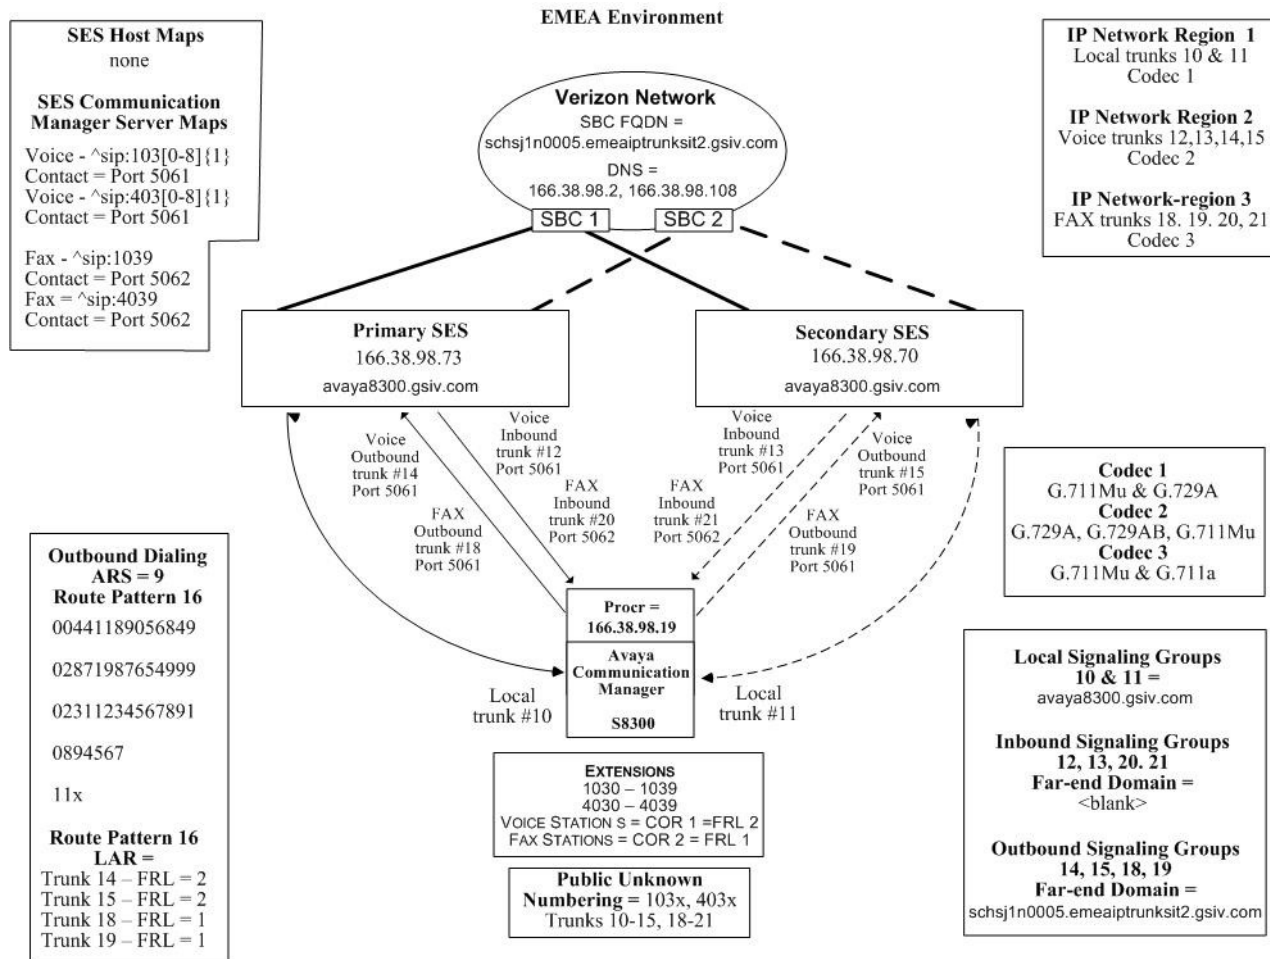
EMEA Environment

SES Host Maps
none

SES Communication Manager Server Maps

Voice - ^sip:103[0-8]{1}
Contact = Port 5061
Voice - ^sip:403[0-8]{1}
Contact = Port 5061

Fax - ^sip:1039
Contact = Port 5062
Fax = ^sip:4039
Contact = Port 5062

Verizon Network
SBC FQDN =
schsj1n0005.emeaiptrunksit2.gsiv.com
DNS =
166.38.98.2, 166.38.98.108
SBC 1
SBC 2

IP Network Region 1
Local trunks 10 & 11
Codec 1

IP Network Region 2
Voice trunks 12,13,14,15
Codec 2

IP Network-region 3
FAX trunks 18. 19. 20, 21
Codec 3

Primary SES
166.38.98.73
avaya8300.gsiv.com

Secondary SES
166.38.98.70
avaya8300.gsiv.com

Voice
Outbound
trunk #14
Port 5061

Voice
Inbound
trunk #12
Port 5061

FAX
Outbound
trunk #18
Port 5061

FAX
Inbound
trunk #20
Port 5062

Voice
Inbound
trunk #13
Port 5061

Voice
Outbound
trunk #15
Port 5061

FAX
Inbound
trunk #21
Port 5062

FAX
Outbound
trunk #19
Port 5061

Codec 1
G.711Mu & G.729A
Codec 2
G.729A, G.729AB, G.711Mu
Codec 3
G.711Mu & G.711a

Outbound Dialing
ARS = 9
Route Pattern 16
00441189056849

02871987654999

02311234567891

0894567

11x

Route Pattern 16
LAR =
Trunk 14 – FRL = 2
Trunk 15 – FRL = 2
Trunk 18 – FRL = 1
Trunk 19 – FRL = 1

Procr =
166.38.98.19
Avaya
Communication
Manager
S8300

Local
trunk #10

Local
trunk #11

Local Signaling Groups
10 & 11 =
avaya8300.gsiv.com

Inbound Signaling Groups
12, 13, 20. 21
Far-end Domain =
<blank>

Outbound Signaling Groups
14, 15, 18, 19
Far-end Domain =
schsj1n0005.emeaiptrunksit2.gsiv.com

EXTENSIONS
1030 – 1039
4030 – 4039
VOICE STATION S = COR 1 =FRL 2
FAX STATIONS = COR 2 = FRL 1

Public Unknown
Numbering = 103x, 403x
Trunks 10-15, 18-21